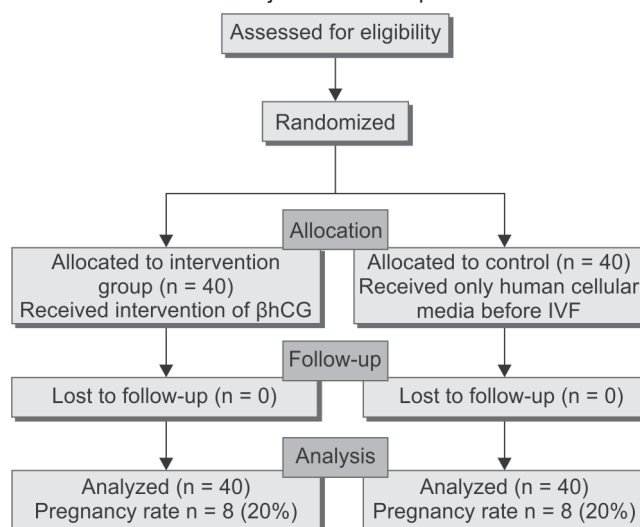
Assessed for eligibility

Randomized

Allocation

Allocated to intervention group (n = 40) Received intervention of βhCG

Allocated to control (n = 40) Received only human cellular media before IVF

Follow-up

Lost to follow-up (n = 0)

Lost to follow-up (n = 0)

Analysis

Analyzed (n = 40) Pregnancy rate n = 8 (20%)

Analyzed (n = 40) Pregnancy rate n = 8 (20%)